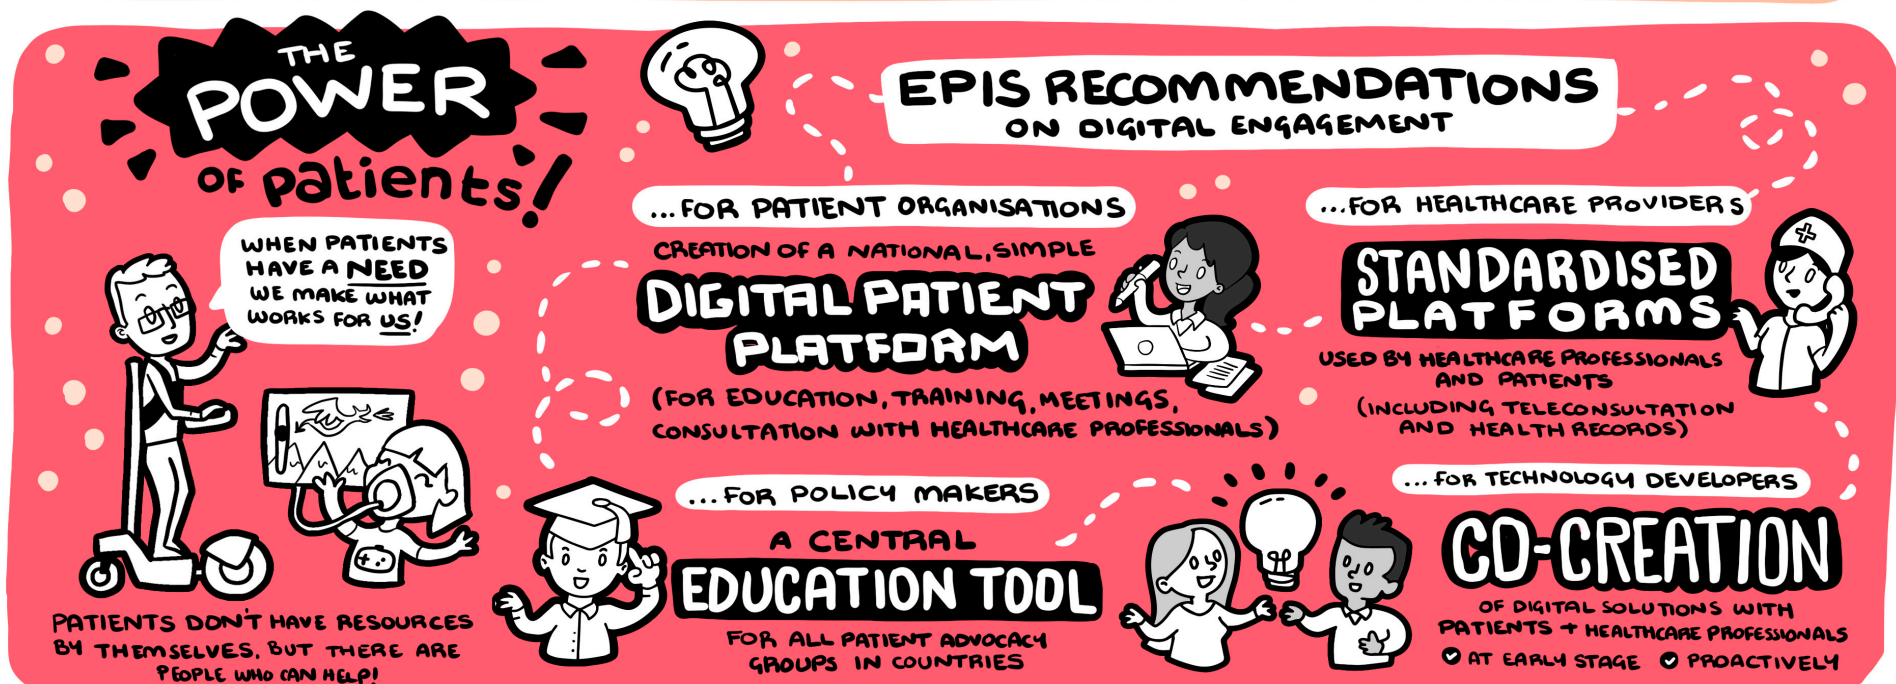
THE POWER OF patients!

WHEN PATIENTS HAVE A NEED WE MAKE WHAT WORKS FOR US!

PATIENTS DON'T HAVE RESOURCES BY THEMSELVES, BUT THERE ARE PEOPLE WHO CAN HELP!

EPIS RECOMMENDATIONS ON DIGITAL ENGAGEMENT

...FOR PATIENT ORGANISATIONS

CREATION OF A NATIONAL, SIMPLE DIGITAL PATIENT PLATFORM

(FOR EDUCATION, TRAINING, MEETINGS, CONSULTATION WITH HEALTHCARE PROFESSIONALS)

...FOR HEALTHCARE PROVIDERS

STANDARDISED PLATFORMS

USED BY HEALTHCARE PROFESSIONALS AND PATIENTS

(INCLUDING TELECONSULTATION AND HEALTH RECORDS)

...FOR POLICY MAKERS

A CENTRAL EDUCATION TOOL

FOR ALL PATIENT ADVOCACY GROUPS IN COUNTRIES

...FOR TECHNOLOGY DEVELOPERS

CO-CREATION

OF DIGITAL SOLUTIONS WITH PATIENTS + HEALTHCARE PROFESSIONALS

AT EARLY STAGE PROACTIVELY